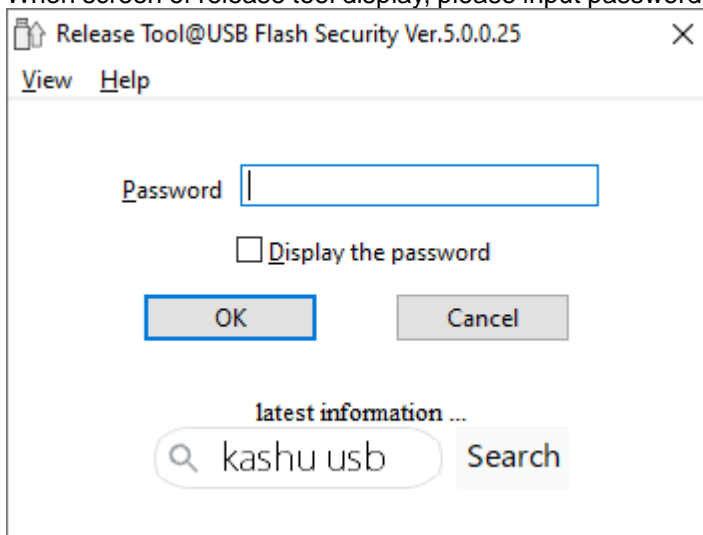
When screen of release tool display, please input password

Release Tool@USB Flash Security Ver.5.0.0.25

View Help

Password

Display the password

OK

Cancel

latest information ...

kashu usb

Search